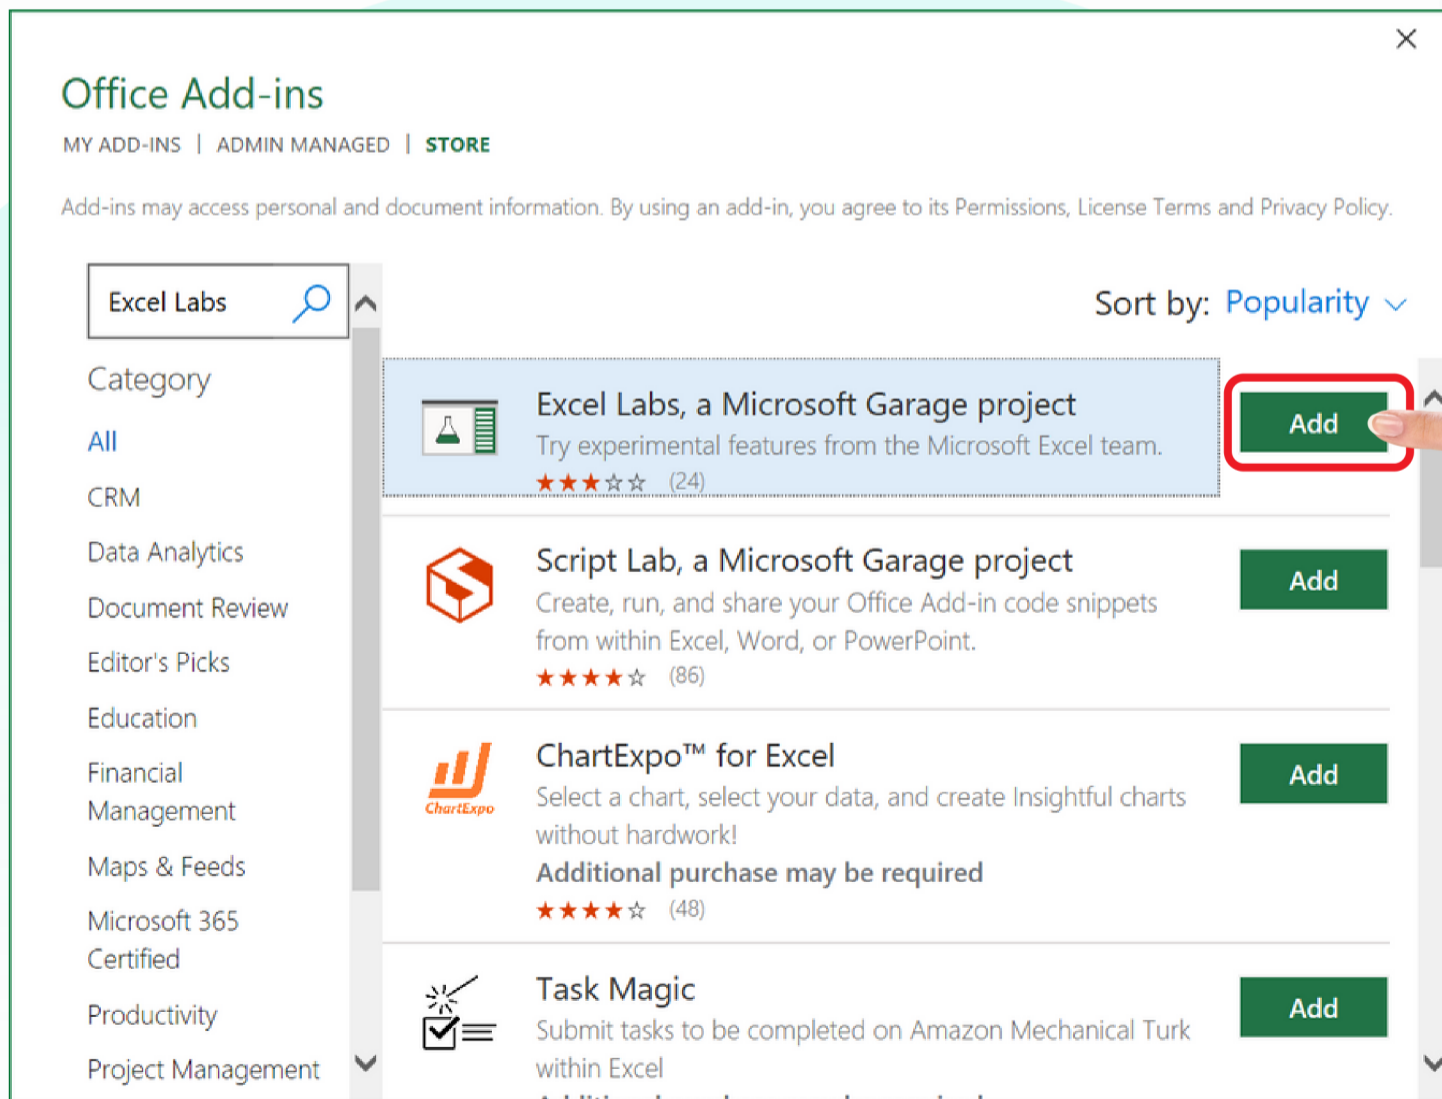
Office Add-ins

MY ADD-INS | ADMIN MANAGED | STORE

Add-ins may access personal and document information. By using an add-in, you agree to its Permissions, License Terms and Privacy Policy.

Excel Labs

Sort by: Popularity

Category

All

CRM

Data Analytics

Document Review

Editor's Picks

Education

Financial Management

Maps & Feeds

Microsoft 365 Certified

Productivity

Project Management

Excel Labs, a Microsoft Garage project
Try experimental features from the Microsoft Excel team.
★★★☆☆ (24)
Add

Script Lab, a Microsoft Garage project
Create, run, and share your Office Add-in code snippets from within Excel, Word, or PowerPoint.
★★★★☆ (86)
Add

ChartExpo
ChartExpo™ for Excel
Select a chart, select your data, and create Insightful charts without hardwork!
Additional purchase may be required
★★★★☆ (48)
Add

Task Magic
Submit tasks to be completed on Amazon Mechanical Turk within Excel
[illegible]
Add